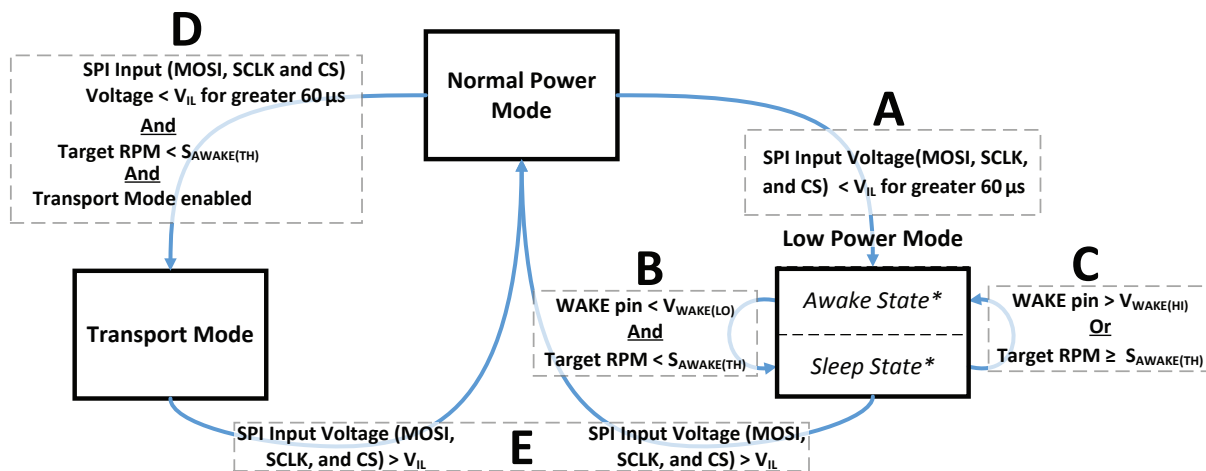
D

SPI Input (MOSI, SCLK and CS) Voltage < $V_{IL}$ for greater 60 µs
And
Target RPM < $S_{AWAKE(TH)}$
And
Transport Mode enabled

Normal Power Mode

A

SPI Input Voltage(MOSI, SCLK, and CS) < $V_{IL}$ for greater 60 µs

Low Power Mode

B

WAKE pin < $V_{WAKE(LO)}$
And
Target RPM < $S_{AWAKE(TH)}$

Awake State*

Sleep State*

C

WAKE pin > $V_{WAKE(HI)}$
Or
Target RPM ≥ $S_{AWAKE(TH)}$

Transport Mode

SPI Input Voltage (MOSI, SCLK, and CS) > $V_{IL}$

E

SPI Input Voltage (MOSI, SCLK, and CS) > $V_{IL}$